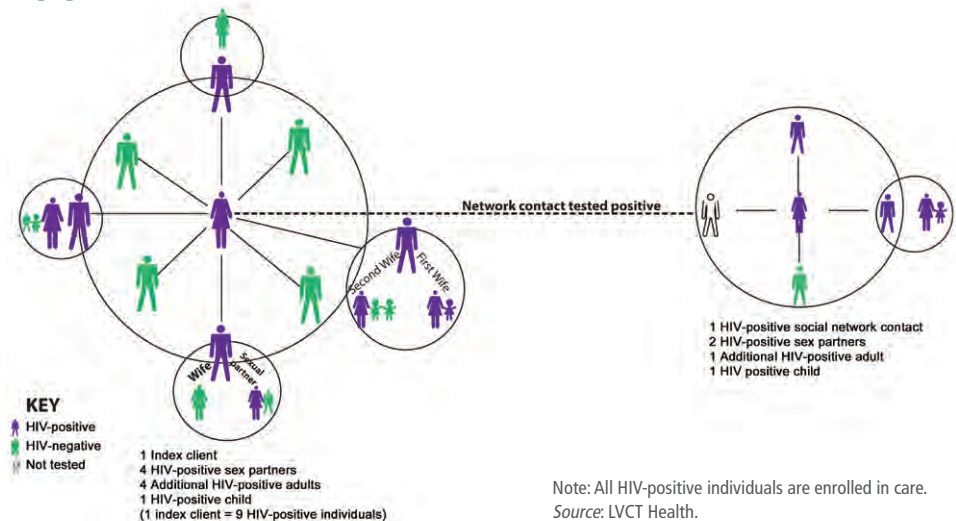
Network contact tested positive

Second Wife

First Wife

Wife

Sexual partner

1 HIV-positive social network contact
2 HIV-positive sex partners
1 Additional HIV-positive adult
1 HIV positive child

KEY
HIV-positive
HIV-negative
Not tested

1 Index client
4 HIV-positive sex partners
4 Additional HIV-positive adults
1 HIV-positive child
(1 index client = 9 HIV-positive individuals)

Note: All HIV-positive individuals are enrolled in care.
*Source*: LVCT Health.